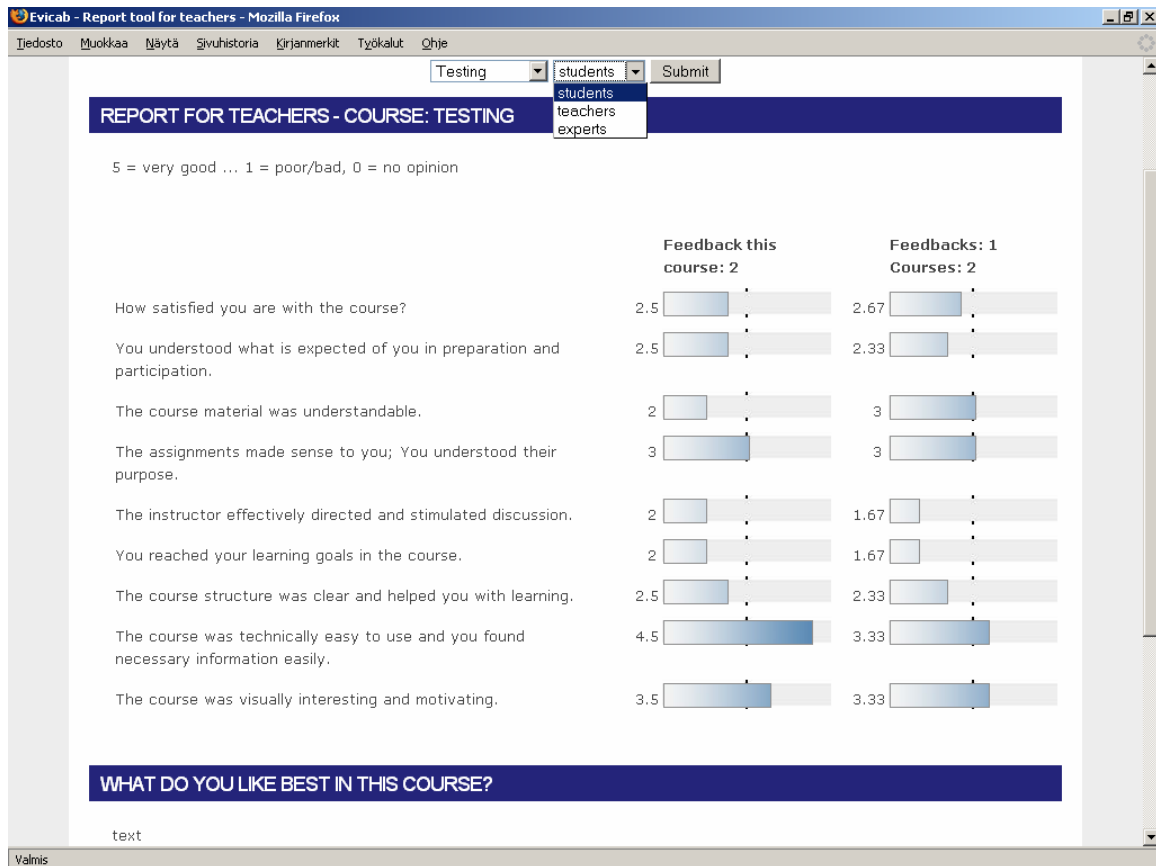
Evicab - Report tool for teachers - Mozilla Firefox

Tiedosto Muokkaa Näytä Sivuhistoria Kirjanmerkit Työkalut Ohje

Testing students Submit
students
teachers
experts

REPORT FOR TEACHERS - COURSE: TESTING

5 = very good ... 1 = poor/bad, 0 = no opinion

| | Feedback this course: 2 | Feedbacks: 1 Courses: 2 |
|---|---|---|
| How satisfied you are with the course? | 2.5 | 2.67 |
| You understood what is expected of you in preparation and participation. | 2.5 | 2.33 |
| The course material was understandable. | 2 | 3 |
| The assignments made sense to you; You understood their purpose. | 3 | 3 |
| The instructor effectively directed and stimulated discussion. | 2 | 1.67 |
| You reached your learning goals in the course. | 2 | 1.67 |
| The course structure was clear and helped you with learning. | 2.5 | 2.33 |
| The course was technically easy to use and you found necessary information easily. | 4.5 | 3.33 |
| The course was visually interesting and motivating. | 3.5 | 3.33 |

WHAT DO YOU LIKE BEST IN THIS COURSE?

text

Valmis